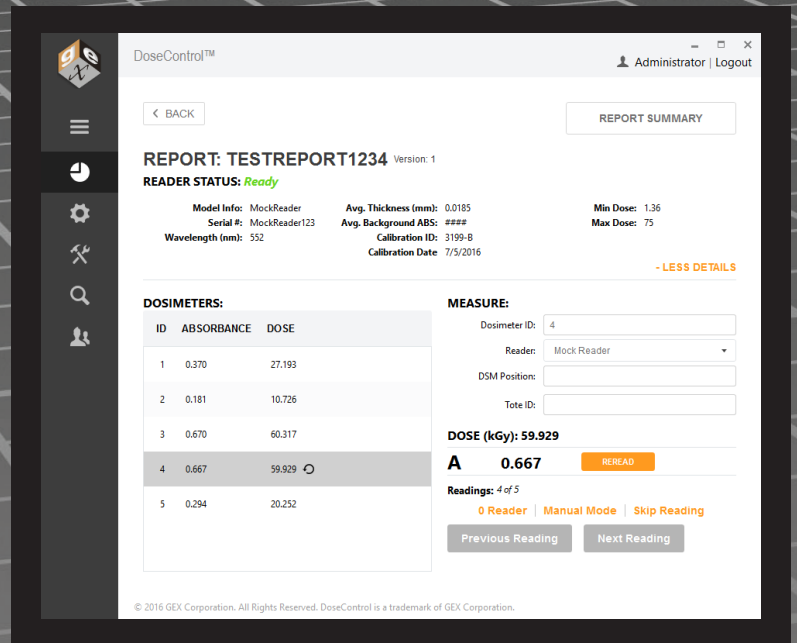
DoseControl™

Administrator | Logout

BACK

REPORT SUMMARY

REPORT: TESTREPORT1234 Version: 1

READER STATUS: Ready

Model Info: MockReader
Serial #: MockReader123
Wavelength (nm): 552

Avg. Thickness (mm): 0.0185
Avg. Background ABS: ####
Calibration ID: 3199-B
Calibration Date 7/5/2016

Min Dose: 1.36
Max Dose: 75

- LESS DETAILS

DOSIMETERS:

| ID | ABSORBANCE | DOSE |
|---|---|---|
| 1 | 0.370 | 27.193 |
| 2 | 0.181 | 10.726 |
| 3 | 0.670 | 60.317 |
| 4 | 0.667 | 59.929 |
| 5 | 0.294 | 20.252 |

MEASURE:

Dosimeter ID: 4
Reader: Mock Reader
DSM Position:
Tote ID:

DOSE (kGy): 59.929

A 0.667 REREAD

Readings: 4 of 5

0 Reader | Manual Mode | Skip Reading

Previous Reading
Next Reading

© 2016 GEX Corporation. All Rights Reserved. DoseControl is a trademark of GEX Corporation.